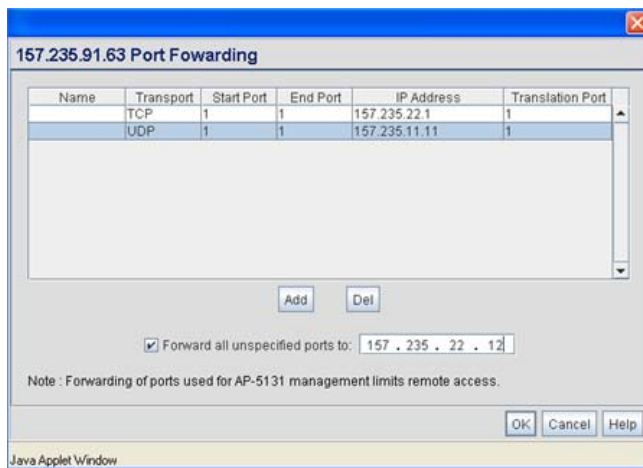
157.235.91.63 Port Fowarding

| Name | Transport | Start Port | End Port | IP Address | Translation Port |
|---|---|---|---|---|---|
| | TCP | 1 | 1 | 157.235.22.1 | 1 |
| | UDP | 1 | 1 | 157.235.11.11 | 1 |

Add Del

Forward all unspecified ports to: 157 . 235 . 22 . 12

Note : Forwarding of ports used for AP-5131 management limits remote access.

OK Cancel Help

Java Applet Window